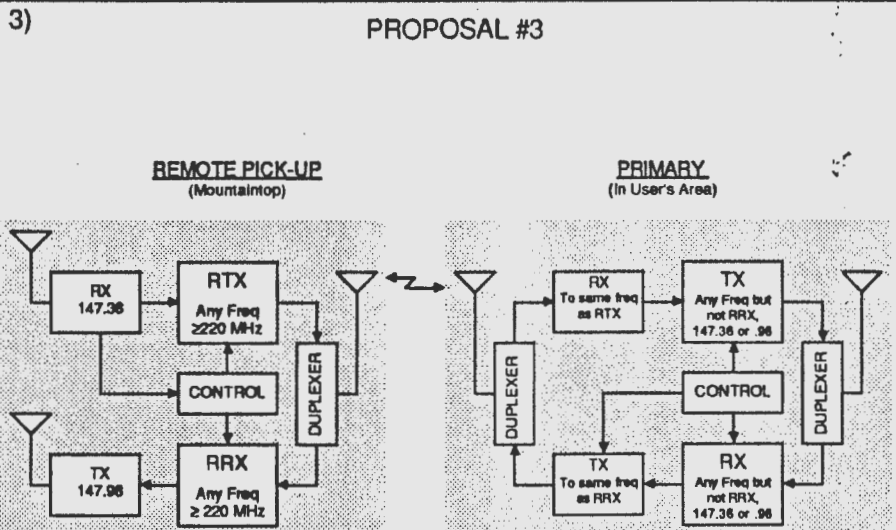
3)

PROPOSAL #3

REMOTE PICK-UP
(Mountaintop)

RX
147.36

RTX
Any Freq
≥220 MHz

CONTROL

DUPLEXER

TX
147.96

RRX
Any Freq
≥ 220 MHz

PRIMARY
(In User's Area)

DUPLEXER

RX
To same freq as RTX

TX
Any Freq but not RRX, 147.36 or .96

CONTROL

DUPLEXER

TX
To same freq as RRX

RX
Any Freq but not RRX, 147.36 or .96